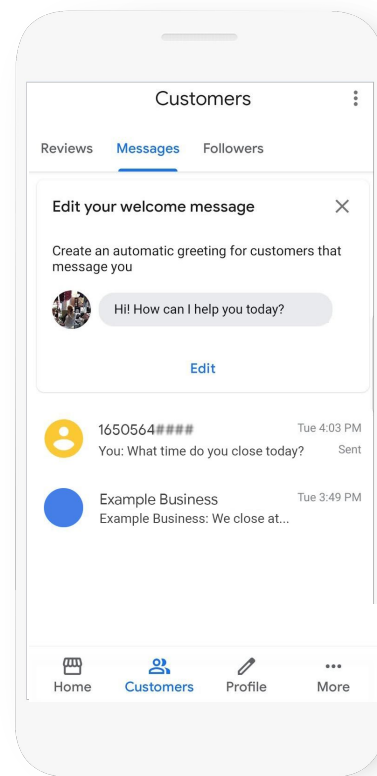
Customers

Reviews Messages Followers

Edit your welcome message

Create an automatic greeting for customers that message you

Hi! How can I help you today?

Edit

1650564#### Tue 4:03 PM
You: What time do you close today? Sent

Example Business Tue 3:49 PM
Example Business: We close at...

Home Customers Profile More